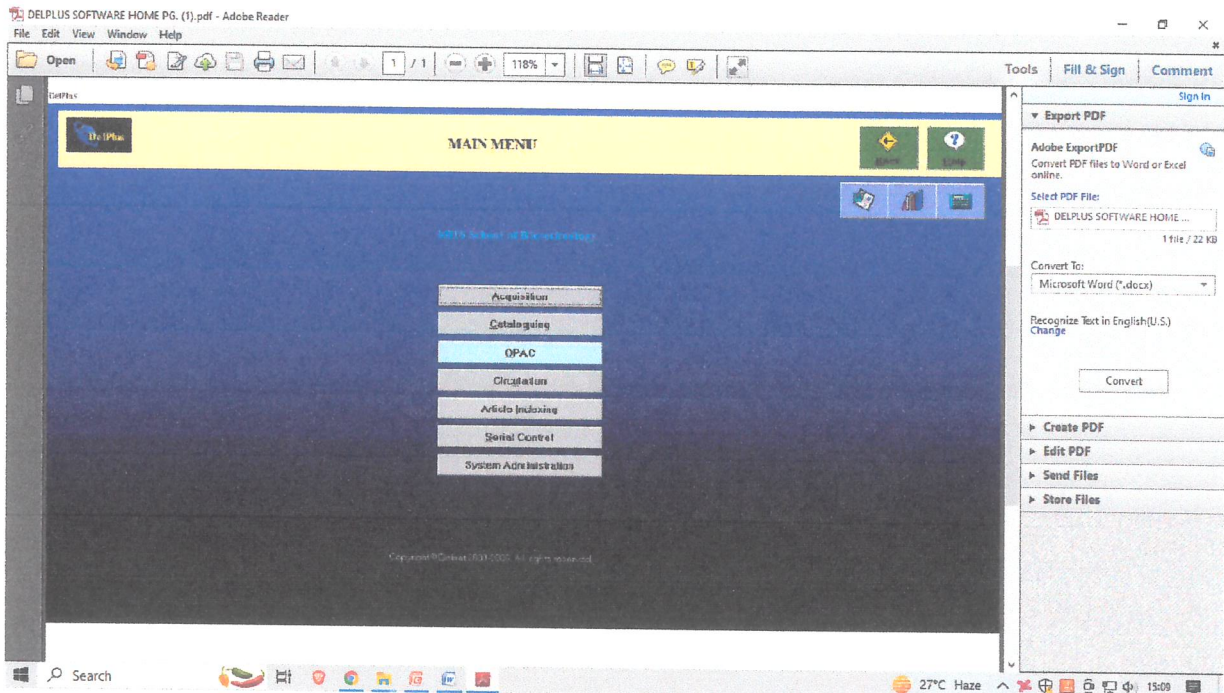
DELPLUS SOFTWARE HOME PG. (1).pdf - Adobe Reader

File Edit View Window Help

Open 1 / 1 118% Tools Fill & Sign Comment

DelPlus

DelPlus

MAIN MENU

Back Help

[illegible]

Acquisition
Cataloguing
OPAC
Circulation
Article Indexing
Serial Control
System Administration

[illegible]

Sign In

Export PDF

Adobe ExportPDF
Convert PDF files to Word or Excel online.

Select PDF File:
DELPLUS SOFTWARE HOME ...
1 file / 22 KB

Convert To:
Microsoft Word (*.docx)

Recognize Text in English(U.S.)
Change

Convert

Create PDF
Edit PDF
Send Files
Store Files

Search

27°C Haze 15:09